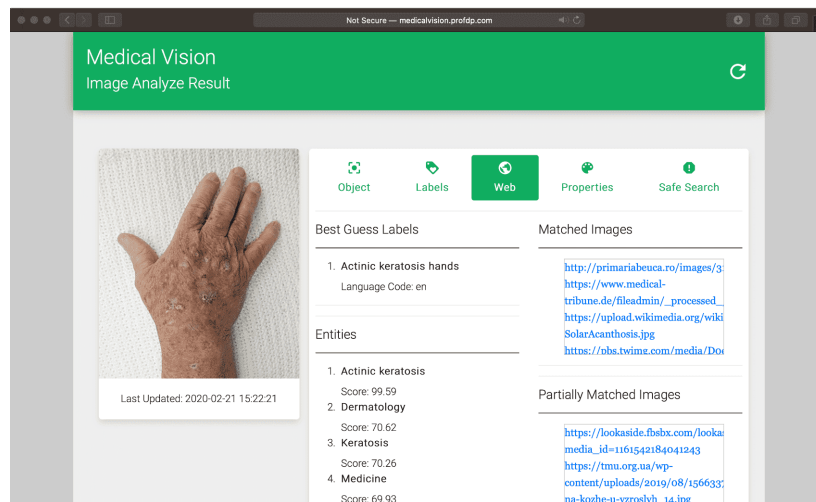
Not Secure — medicalvision.profdp.com

Medical Vision
Image Analyze Result

Last Updated: 2020-02-21 15:22:21

Object Labels Web Properties Safe Search

Best Guess Labels

1. Actinic keratosis hands
Language Code: en

Entities

1. Actinic keratosis
Score: 99.59
2. Dermatology
Score: 70.62
3. Keratosis
Score: 70.26
4. Medicine
Score: 69.93

Matched Images

http://primariabeuca.ro/images/3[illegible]
https://www.medical-tribune.de/fileadmin/_processed_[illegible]
https://upload.wikimedia.org/wiki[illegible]
SolarAcanthosis.jpg
https://pbs.twimg.com/media/Do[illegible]

Partially Matched Images

https://lookaside.fbsbx.com/looka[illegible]
media_id=1161542184041243
https://tmu.org.ua/wp-content/uploads/2019/08/1566337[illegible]
na-kozhe-u-vzroslyh_14.jpg